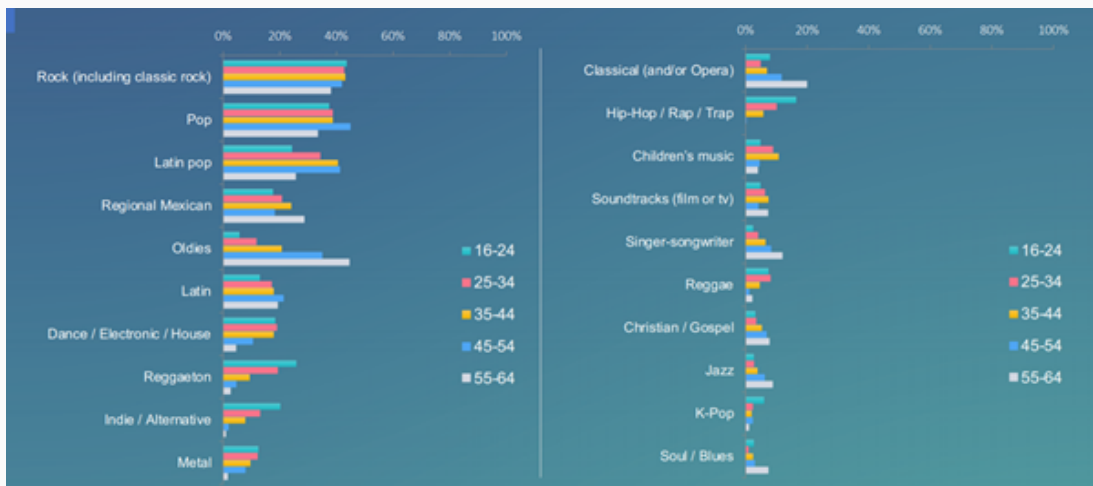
0% 20% 40% 60% 80% 100%

Rock (including classic rock)
Pop
Latin pop
Regional Mexican
Oldies
Latin
Dance / Electronic / House
Reggaeton
Indie / Alternative
Metal

16-24
25-34
35-44
45-54
55-64

0% 20% 40% 60% 80% 100%

Classical (and/or Opera)
Hip-Hop / Rap / Trap
Children's music
Soundtracks (film or tv)
Singer-songwriter
Reggae
Christian / Gospel
Jazz
K-Pop
Soul / Blues

16-24
25-34
35-44
45-54
55-64